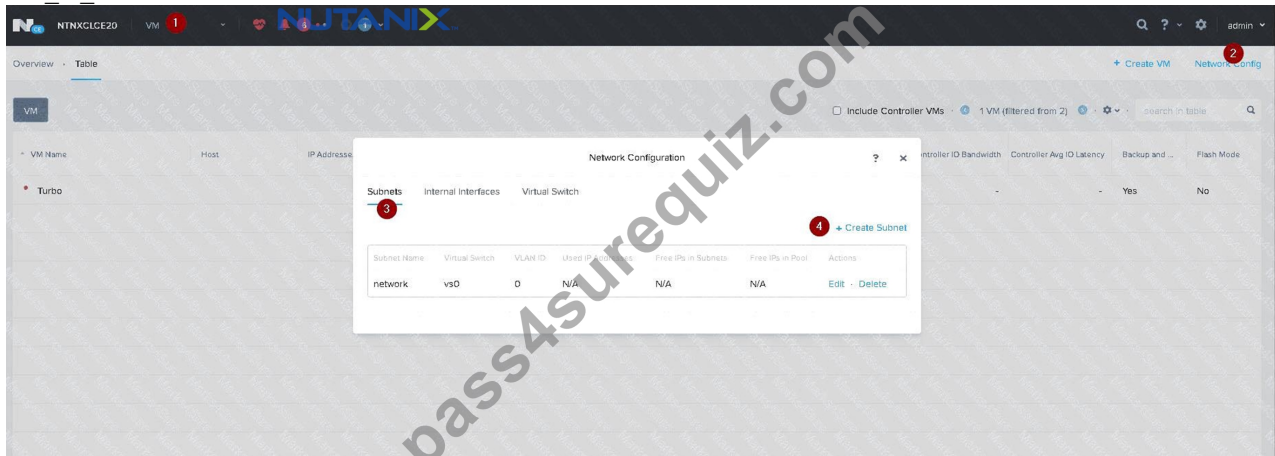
NTNXCLCE20 VM 1 NUTANIX admin

Overview · Table + Create VM 2 Network Config

VM Include Controller VMs · 1 VM (filtered from 2) search in table

VM Name Host IP Address Controller IO Bandwidth Controller Avg IO Latency Backup and ... Flash Mode

Turbo - - Yes No

Network Configuration ? ×

Subnets 3 Internal Interfaces Virtual Switch

4 + Create Subnet

| Subnet Name | Virtual Switch | VLAN ID | Used IP Addresses | Free IPs in Subnets | Free IPs in Pool | Actions |
|---|---|---|---|---|---|---|
| network | vs0 | 0 | N/A | N/A | N/A | Edit · Delete |

pass4surequiz.com